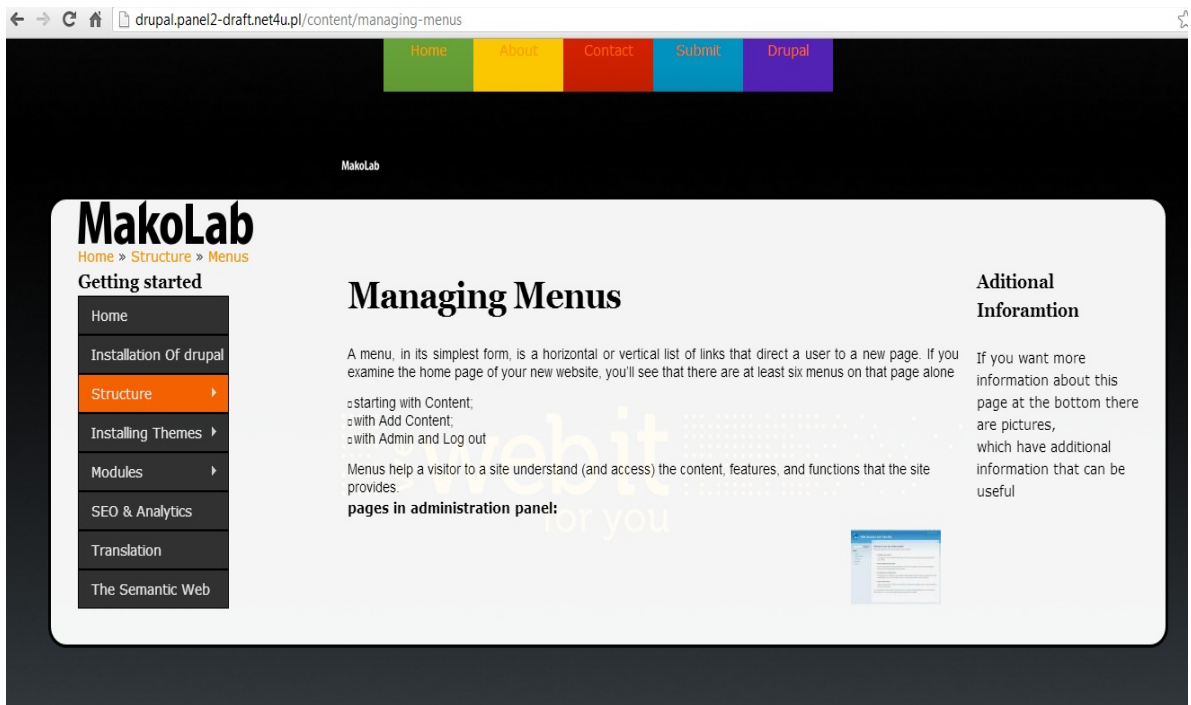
drupal.panel2-draft.net4u.pl/content/managing-menus

Home About Contact Submit Drupal

MakoLab

MakoLab

Home » Structure » Menus

Getting started

Home
Installation Of drupal
Structure
Installing Themes
Modules
SEO & Analytics
Translation
The Semantic Web

Managing Menus

A menu, in its simplest form, is a horizontal or vertical list of links that direct a user to a new page. If you examine the home page of your new website, you'll see that there are at least six menus on that page alone

starting with Content;
with Add Content;
with Admin and Log out

Menus help a visitor to a site understand (and access) the content, features, and functions that the site provides.

pages in administration panel:

webit
for you

Aditional Inforamtion

If you want more information about this page at the bottom there are pictures, which have additional information that can be useful